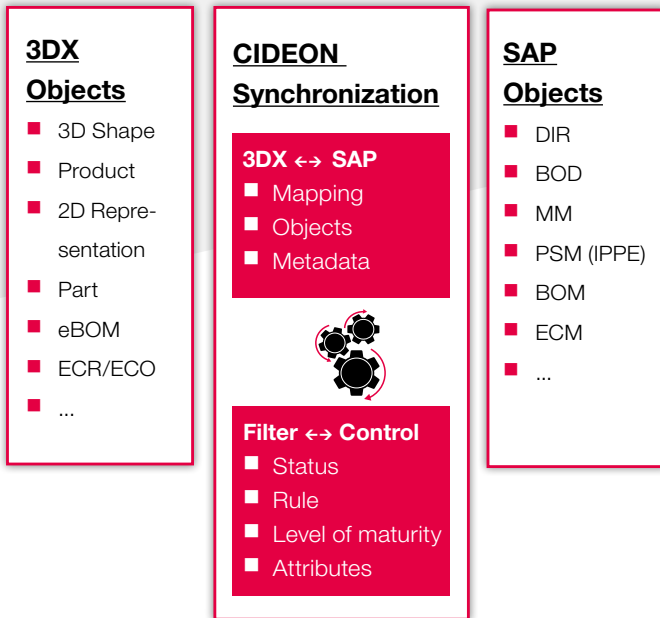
3DX Objects

- 3D Shape
- Product
- 2D Representation
- Part
- eBOM
- ECR/ECO
- ...

CIDEON Synchronization

3DX $\leftrightarrow$ SAP
- Mapping
- Objects
- Metadata

Filter $\leftrightarrow$ Control
- Status
- Rule
- Level of maturity
- Attributes

SAP Objects

- DIR
- BOD
- MM
- PSM (IPPE)
- BOM
- ECM
- ...